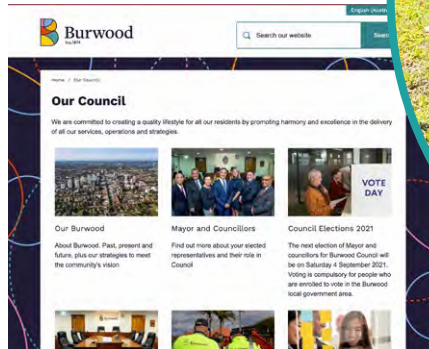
English (Austr

Burwood

Est. 1874

Search our website

Sear

Home / Our Council

Our Council

We are committed to creating a quality lifestyle for all our residents by promoting harmony and excellence in the delivery of all our services, operations and strategies.

Our Burwood

About Burwood. Past, present and future, plus our strategies to meet the community's vision

Mayor and Councillors

Find out more about your elected representatives and their role in Council

VOTE DAY

Council Elections 2021

The next election of Mayor and councillors for Burwood Council will be on Saturday 4 September 2021. Voting is compulsory for people who are enrolled to vote in the Burwood local government area.